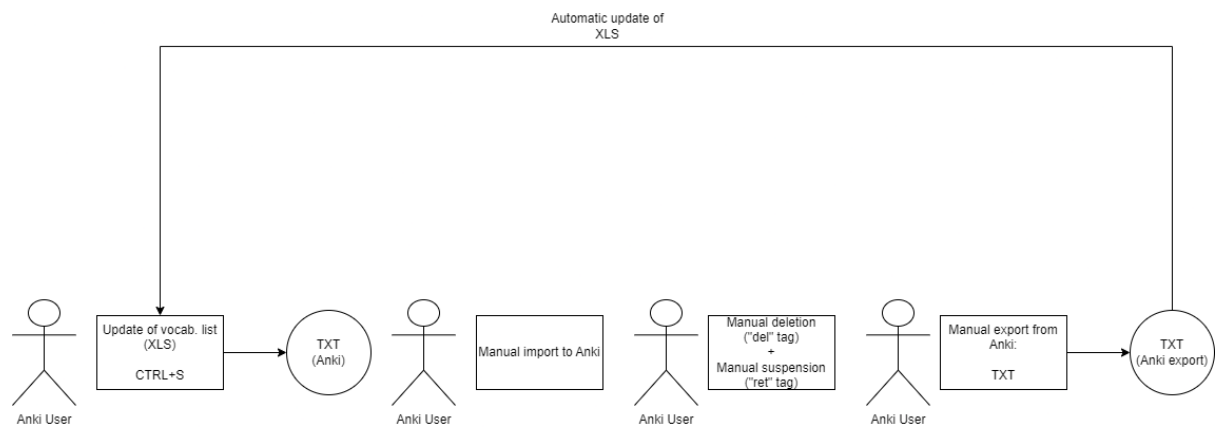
Automatic update of XLS

Anki User

Update of vocab. list (XLS)

CTRL+S

TXT (Anki)

Anki User

Manual import to Anki

Anki User

Manual deletion ("del" tag) + Manual suspension ("ret" tag)

Anki User

Manual export from Anki:

TXT

TXT (Anki export)